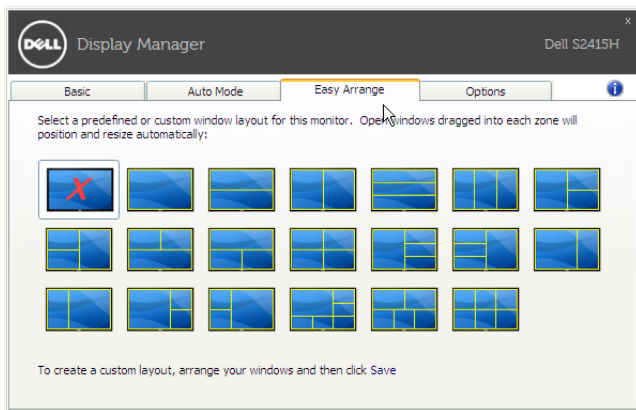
DELL Display Manager

Dell S2415H

x

Basic

Auto Mode

Easy Arrange

Options

i

Select a predefined or custom window layout for this monitor. Open windows dragged into each zone will position and resize automatically:

To create a custom layout, arrange your windows and then click Save